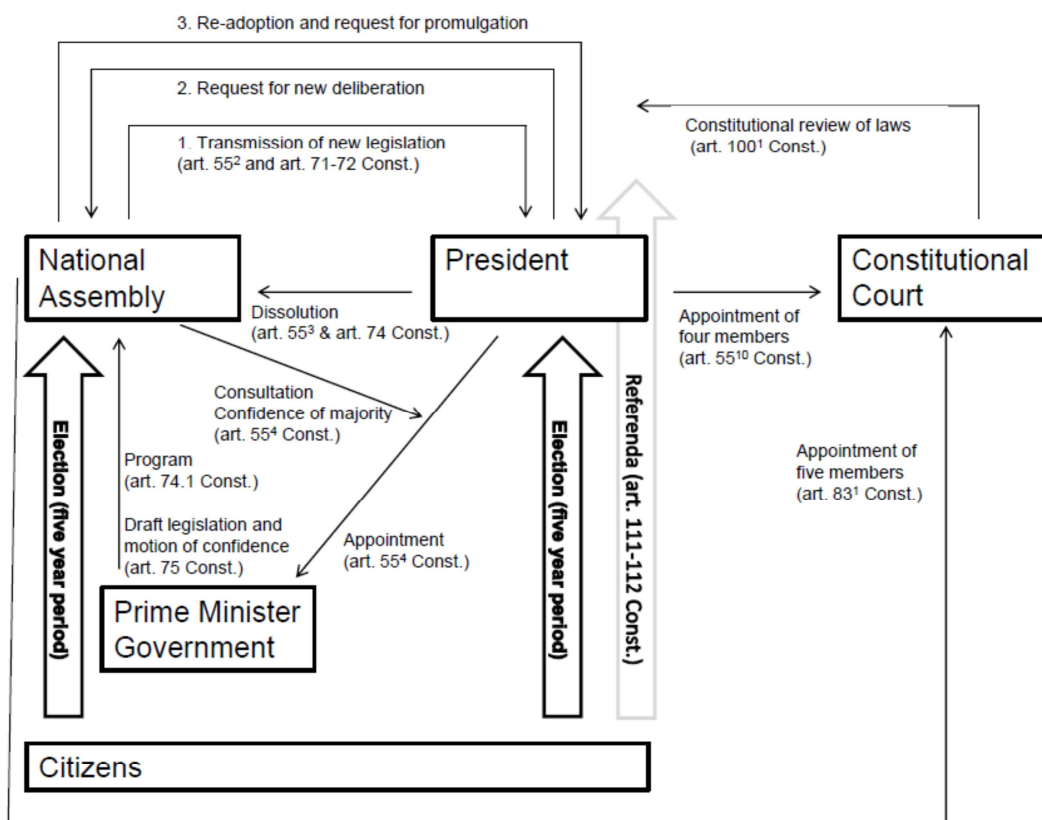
3. Re-adoption and request for promulgation

2. Request for new deliberation

1. Transmission of new legislation (art. $55^2$ and art. 71-72 Const.)

Constitutional review of laws (art. $100^1$ Const.)

National Assembly

President

Constitutional Court

Dissolution (art. $55^3$ & art. 74 Const.)

Appointment of four members (art. $55^{10}$ Const.)

Consultation Confidence of majority (art. $55^4$ Const.)

Election (five year period)

Program (art. 74.1 Const.)

Draft legislation and motion of confidence (art. 75 Const.)

Appointment (art. $55^4$ Const.)

Election (five year period)

Referenda (art. 111-112 Const.)

Appointment of five members (art. $83^1$ Const.)

Prime Minister Government

Citizens